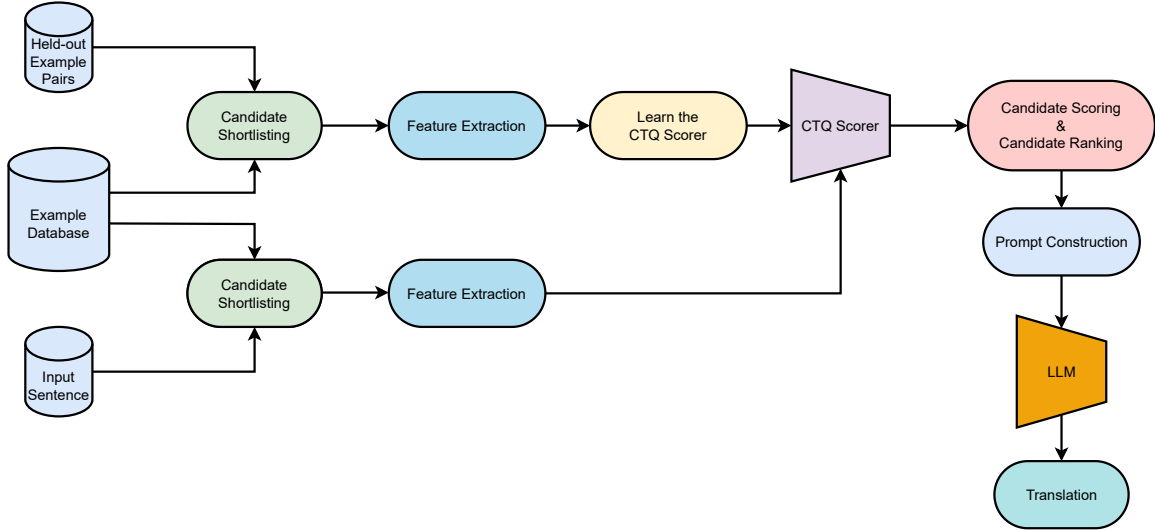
Held-out Example Pairs

Candidate Shortlisting

Feature Extraction

Learn the CTQ Scorer

CTQ Scorer

Candidate Scoring & Candidate Ranking

Example Database

Candidate Shortlisting

Feature Extraction

Prompt Construction

Input Sentence

LLM

Translation